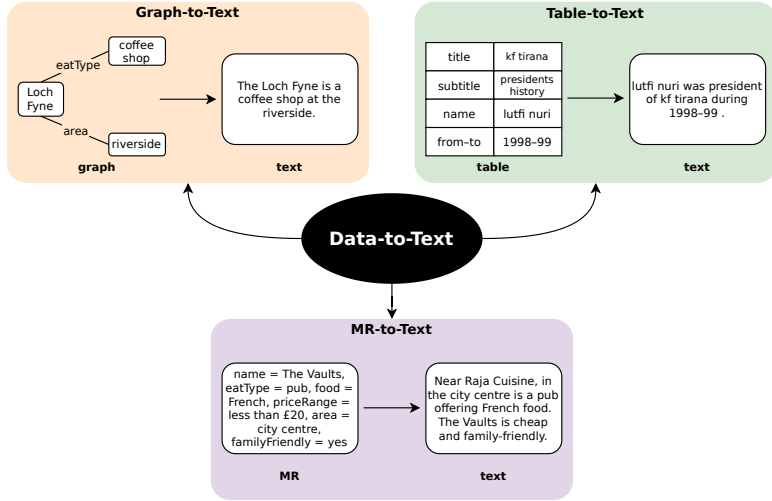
Graph-to-Text

coffee shop

eatType

Loch Fyne

area

riverside

The Loch Fyne is a coffee shop at the riverside.

graph

text

Table-to-Text

| title | kf tirana |
|---|---|
| subtitle | presidents history |
| name | lutfi nuri |
| from–to | 1998–99 |

lutfi nuri was president of kf tirana during 1998–99 .

table

text

Data-to-Text

MR-to-Text

name = The Vaults, eatType = pub, food = French, priceRange = less than £20, area = city centre, familyFriendly = yes

Near Raja Cuisine, in the city centre is a pub offering French food. The Vaults is cheap and family-friendly.

MR

text